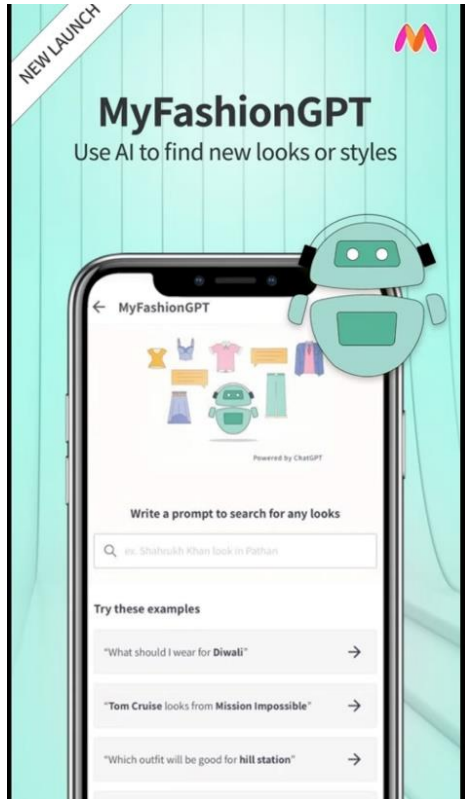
NEW LAUNCH

MyFashionGPT
Use AI to find new looks or styles

← MyFashionGPT

Powered by ChatGPT

Write a prompt to search for any looks

ex. Shahrukh Khan look in Pathan

Try these examples

"What should I wear for Diwali" →

"Tom Cruise looks from Mission Impossible" →

"Which outfit will be good for hill station" →